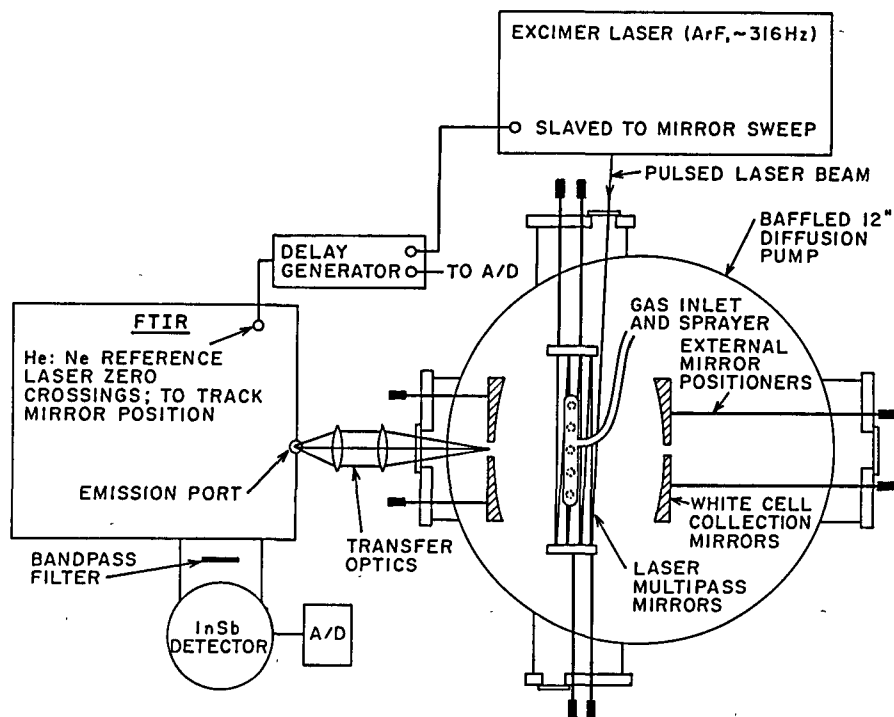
EXCIMER LASER (ArF, ~316Hz)

SLAVED TO MIRROR SWEEP

PULSED LASER BEAM

BAFFLED 12" DIFFUSION PUMP

DELAY GENERATOR

TO A/D

FTIR

He: Ne REFERENCE LASER ZERO CROSSINGS; TO TRACK MIRROR POSITION

GAS INLET AND SPRAYER

EXTERNAL MIRROR POSITIONERS

EMISSION PORT

WHITE CELL COLLECTION MIRRORS

TRANSFER OPTICS

BANDPASS FILTER

LASER MULTIPASS MIRRORS

InSb DETECTOR

A/D